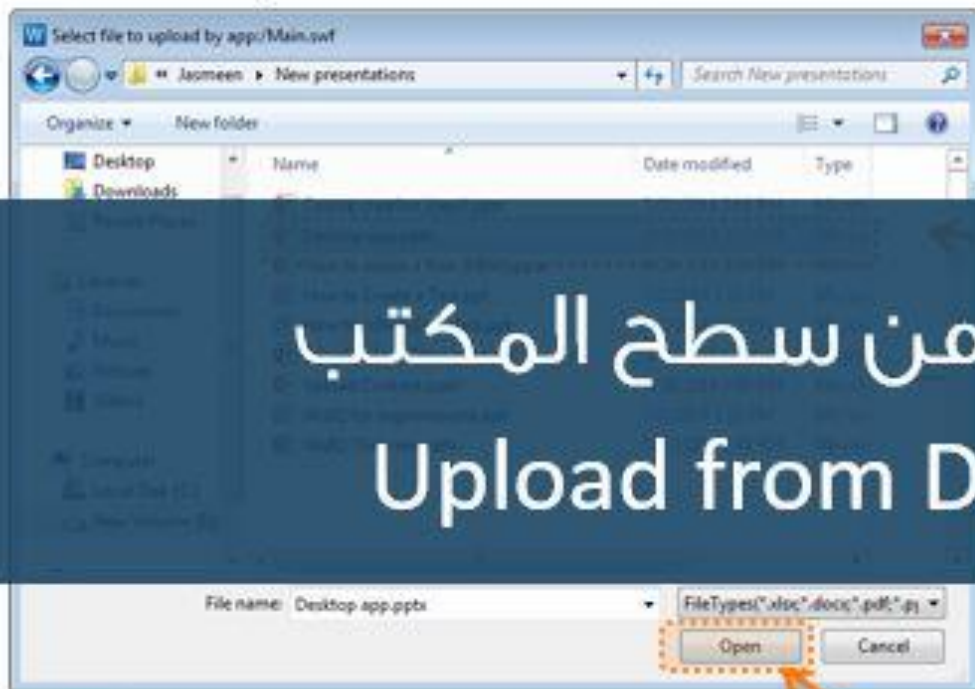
Select file to upload by app:/Main.swf

« Jasmeen ▸ New presentations

Search New presentations

Organize ▾ New folder

Desktop
Downloads

Name
Date modified
Type

من سطح المكتب
Upload from D

File name: Desktop app.pptx

FileTypes(".xlsx;".docx;".pdf;".p

Open
Cancel